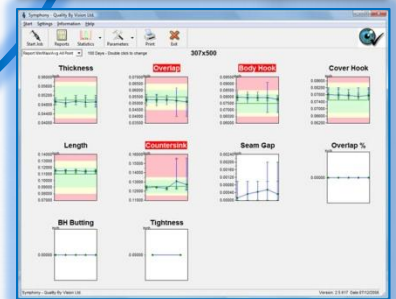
Symphony - Quality By Vision Ltd.

Start Settings Information Help

Start Job Reports Statistics Parameters Print Exit

307x500

Thickness

Overlap

Body Hook

Cover Hook

Length

Countersink

Seam Gap

Overlap %

BH Butting

Tightness

Symphony - Quality By Vision Ltd.

Version: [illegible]